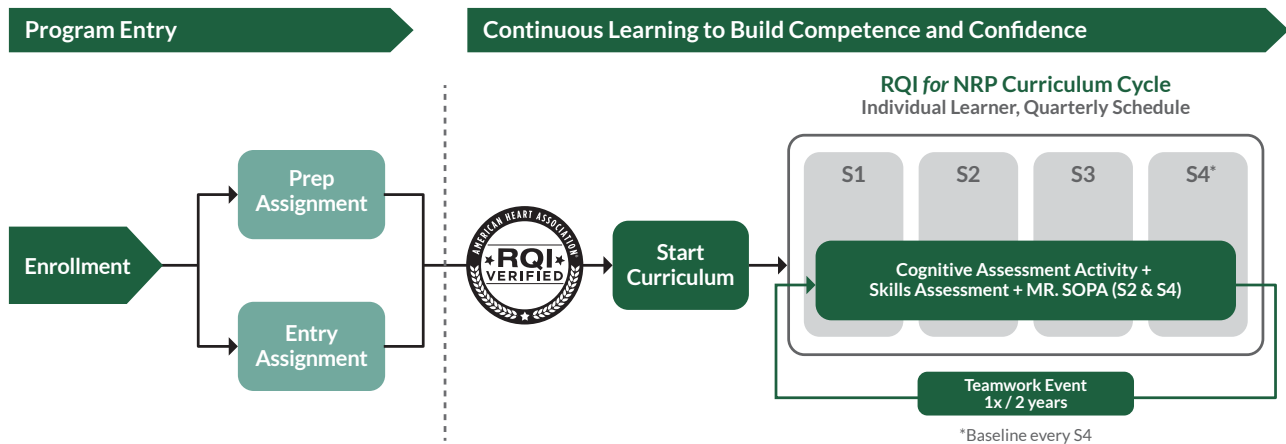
Program Entry

Continuous Learning to Build Competence and Confidence

RQI *for* NRP Curriculum Cycle
Individual Learner, Quarterly Schedule

Enrollment

Prep Assignment

Entry Assignment

AMERICAN HEART ASSOCIATION
RQI
VERIFIED

Start Curriculum

S1

S2

S3

S4*

Cognitive Assessment Activity + Skills Assessment + MR. SOPA (S2 & S4)

Teamwork Event
1x / 2 years

*Baseline every S4